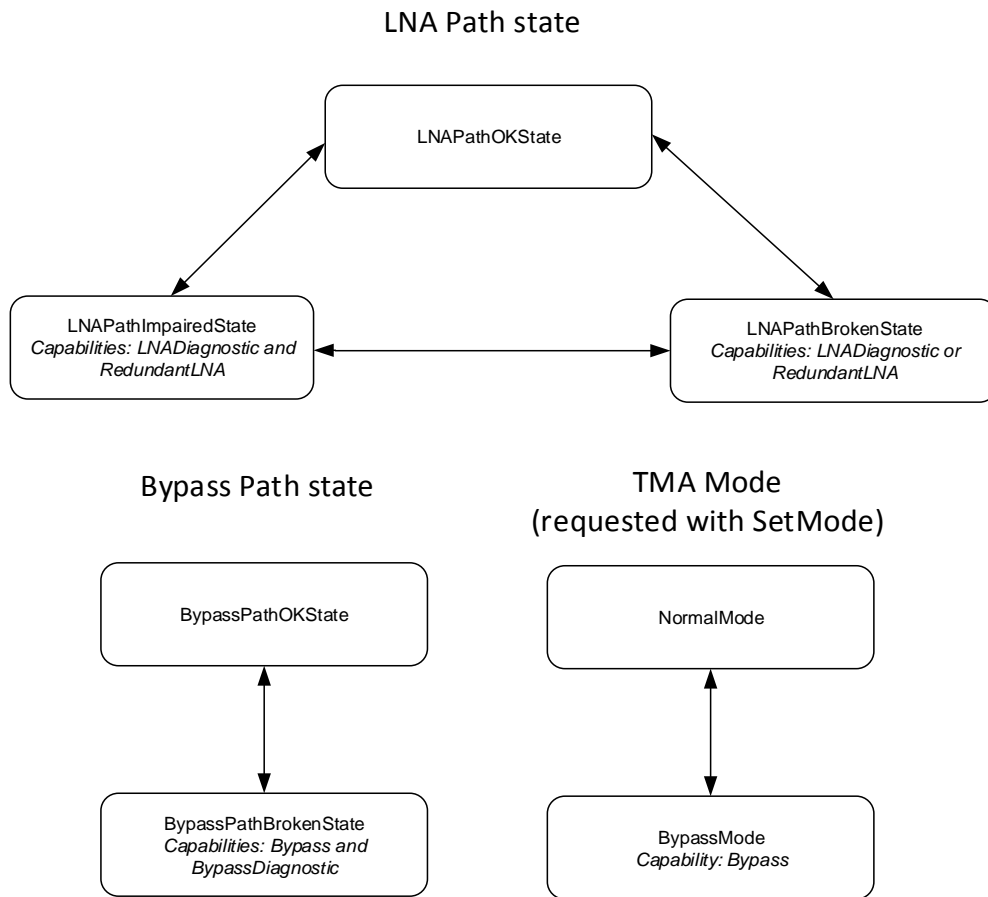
LNA Path state

LNAPathOKState

LNAPathImpairedState
Capabilities: LNADiagnostic and RedundantLNA

LNAPathBrokenState
Capabilities: LNADiagnostic or RedundantLNA

Bypass Path state

BypassPathOKState

BypassPathBrokenState
Capabilities: Bypass and BypassDiagnostic

TMA Mode
(requested with SetMode)

NormalMode

BypassMode
Capability: Bypass